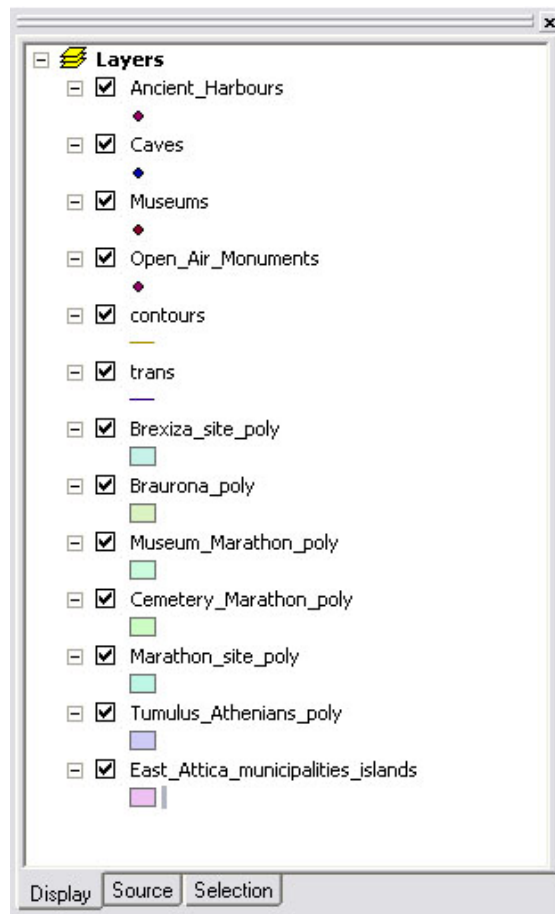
Layers

Ancient_Harbours

Caves

Museums

Open_Air_Monuments

contours

trans

Brexiza_site_poly

Braurona_poly

Museum_Marathon_poly

Cemetery_Marathon_poly

Marathon_site_poly

Tumulus_Athenians_poly

East_Attica_municipalities_islands

Display | Source | Selection